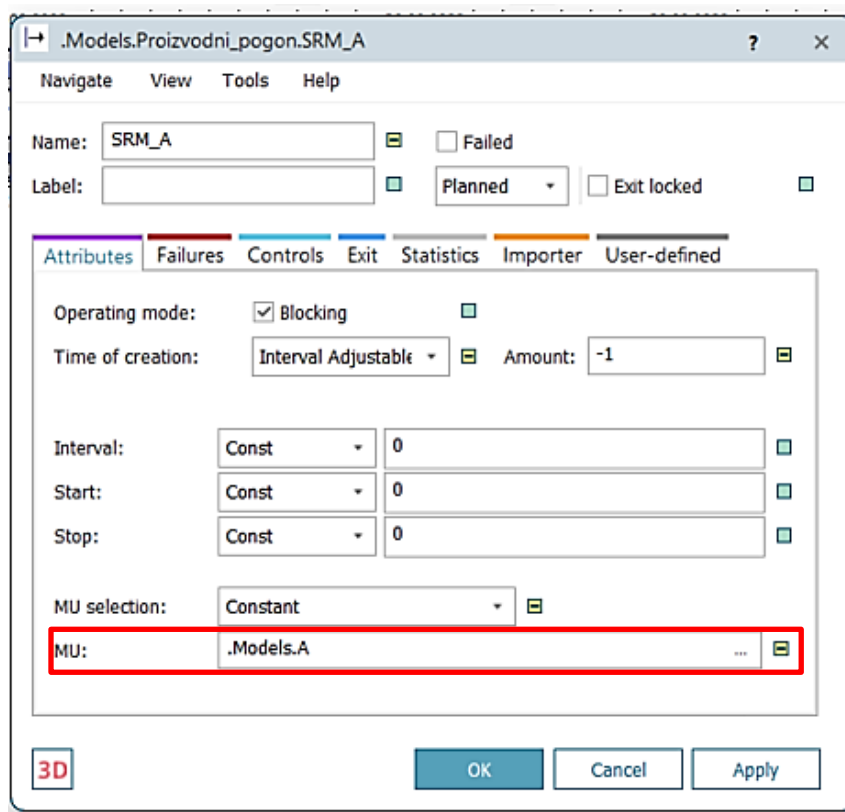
.Models.Proizvodni_pogon.SRM_A ? ×

Navigate View Tools Help

Name: SRM_A

Failed

Label:

Planned

Exit locked

Attributes Failures Controls Exit Statistics Importer User-defined

Operating mode: Blocking

Time of creation: Interval Adjustable

Amount: -1

Interval: Const 0

Start: Const 0

Stop: Const 0

MU selection: Constant

MU: .Models.A ...

3D

OK Cancel Apply